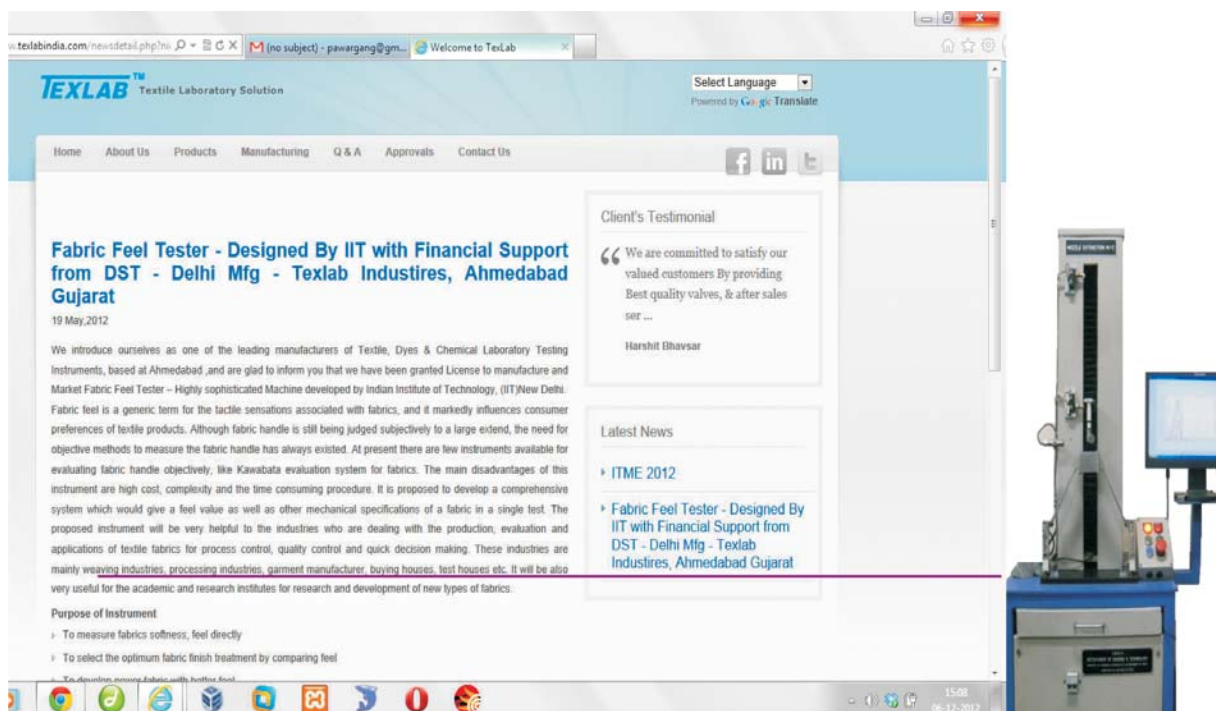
w.texlabindia.com/newsdetail.php?n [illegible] M (no subject) - pawargang@gm... Welcome to TexLab

TEXLAB™ Textile Laboratory Solution

Select Language
Powered by Google Translate

Home About Us Products Manufacturing Q & A Approvals Contact Us

Fabric Feel Tester - Designed By IIT with Financial Support from DST - Delhi Mfg - Texlab Industires, Ahmedabad Gujarat

19 May,2012

We introduce ourselves as one of the leading manufacturers of Textile, Dyes & Chemical Laboratory Testing Instruments, based at Ahmedabad ,and are glad to inform you that we have been granted License to manufacture and Market Fabric Feel Tester – Highly sophisticated Machine developed by Indian Institute of Technology, (IIT)New Delhi. Fabric feel is a generic term for the tactile sensations associated with fabrics, and it markedly influences consumer preferences of textile products. Although fabric handle is still being judged subjectively to a large extend, the need for objective methods to measure the fabric handle has always existed. At present there are few instruments available for evaluating fabric handle objectively, like Kawabata evaluation system for fabrics. The main disadvantages of this instrument are high cost, complexity and the time consuming procedure. It is proposed to develop a comprehensive system which would give a feel value as well as other mechanical specifications of a fabric in a single test. The proposed instrument will be very helpful to the industries who are dealing with the production, evaluation and applications of textile fabrics for process control, quality control and quick decision making. These industries are mainly weaving industries, processing industries, garment manufacturer, buying houses, test houses etc. It will be also very useful for the academic and research institutes for research and development of new types of fabrics.

Purpose of Instrument

To measure fabrics softness, feel directly

To select the optimum fabric finish treatment by comparing feel

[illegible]

Client's Testimonial

We are committed to satisfy our valued customers By providing Best quality valves, & after sales ser ...

Harshit Bhavsar

Latest News

ITME 2012

Fabric Feel Tester - Designed By IIT with Financial Support from DST - Delhi Mfg - Texlab Industires, Ahmedabad Gujarat

15:08
06-12-2012